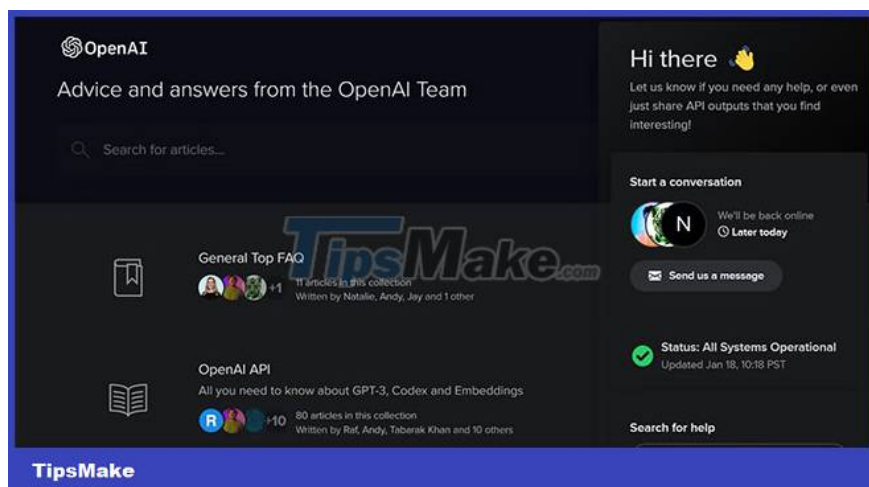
OpenAI

Advice and answers from the OpenAI Team

Search for articles...

TipsMake.com

General Top FAQ

+1 11 articles in this collection
Written by Natalie, Andy, Jay and 1 other

OpenAI API

All you need to know about GPT-3, Codex and Embeddings

R +10 80 articles in this collection
Written by Raf, Andy, Tabarak Khan and 10 others

Hi there 👋

Let us know if you need any help, or even just share API outputs that you find interesting!

Start a conversation

N We'll be back online
Later today

Send us a message

Status: All Systems Operational
Updated Jan 18, 10:18 PST

Search for help

TipsMake